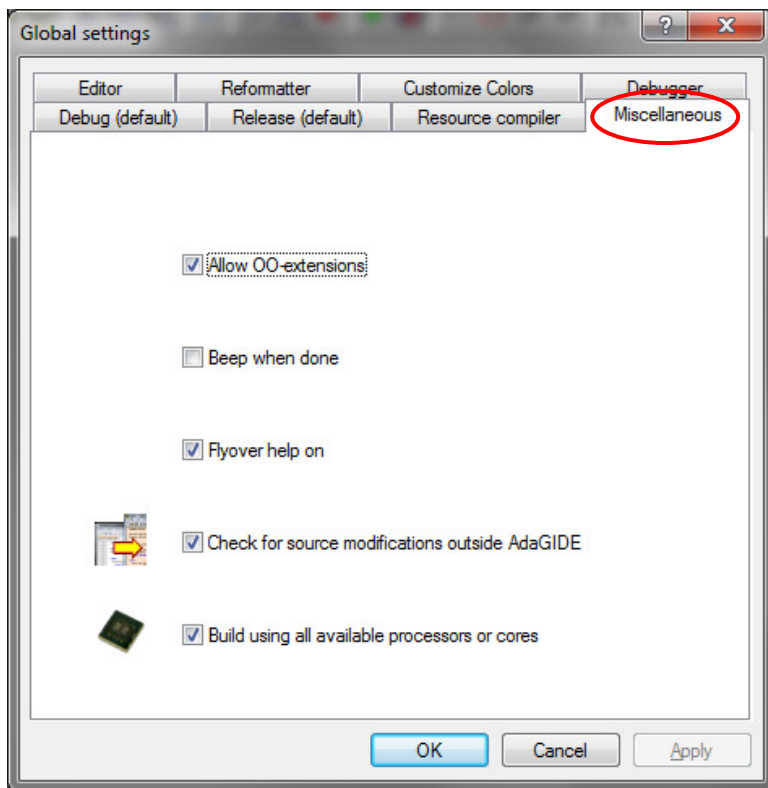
Global settings

?
X

Editor
Reformatter
Customize Colors
Debugger
Debug (default)
Release (default)
Resource compiler
Miscellaneous

Allow OO-extensions

Beep when done

Flyover help on

Check for source modifications outside AdaGIDE

Build using all available processors or cores

OK
Cancel
Apply